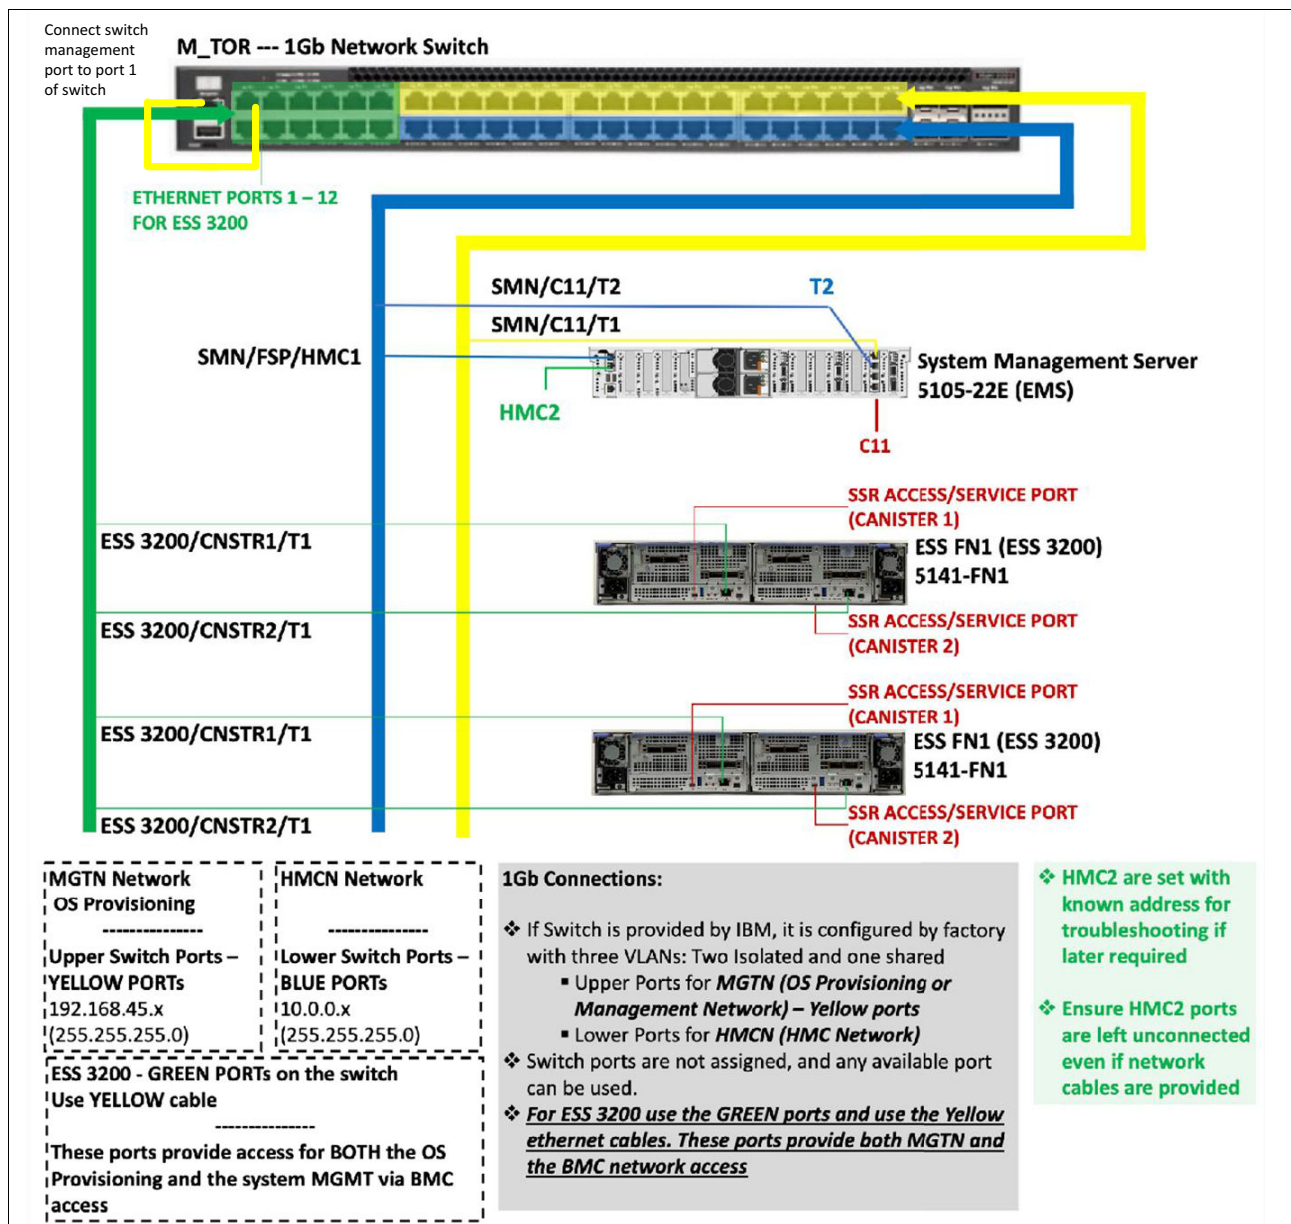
Connect switch management port to port 1 of switch

M_TOR --- 1Gb Network Switch

ETHERNET PORTS 1 – 12
FOR ESS 3200

SMN/C11/T2

T2

SMN/C11/T1

SMN/FSP/HMC1

System Management Server
5105-22E (EMS)

HMC2

C11

SSR ACCESS/SERVICE PORT
(CANISTER 1)

ESS 3200/CNSTR1/T1

ESS FN1 (ESS 3200)
5141-FN1

ESS 3200/CNSTR2/T1

SSR ACCESS/SERVICE PORT
(CANISTER 2)

SSR ACCESS/SERVICE PORT
(CANISTER 1)

ESS 3200/CNSTR1/T1

ESS FN1 (ESS 3200)
5141-FN1

ESS 3200/CNSTR2/T1

SSR ACCESS/SERVICE PORT
(CANISTER 2)

MGTN Network
OS Provisioning
--------------
Upper Switch Ports –
YELLOW PORTs
192.168.45.x
(255.255.255.0)

HMCN Network

--------------
Lower Switch Ports –
BLUE PORTs
10.0.0.x
(255.255.255.0)

ESS 3200 - GREEN PORTs on the switch
Use YELLOW cable
--------------
These ports provide access for BOTH the OS Provisioning and the system MGMT via BMC access

1Gb Connections:

❖ If Switch is provided by IBM, it is configured by factory with three VLANs: Two Isolated and one shared
▪ Upper Ports for *MGTN (OS Provisioning or Management Network) – Yellow ports*
▪ Lower Ports for *HMCN (HMC Network)*
❖ Switch ports are not assigned, and any available port can be used.
❖ *For ESS 3200 use the GREEN ports and use the Yellow ethernet cables. These ports provide both MGTN and the BMC network access*

❖ HMC2 are set with known address for troubleshooting if later required

❖ Ensure HMC2 ports are left unconnected even if network cables are provided